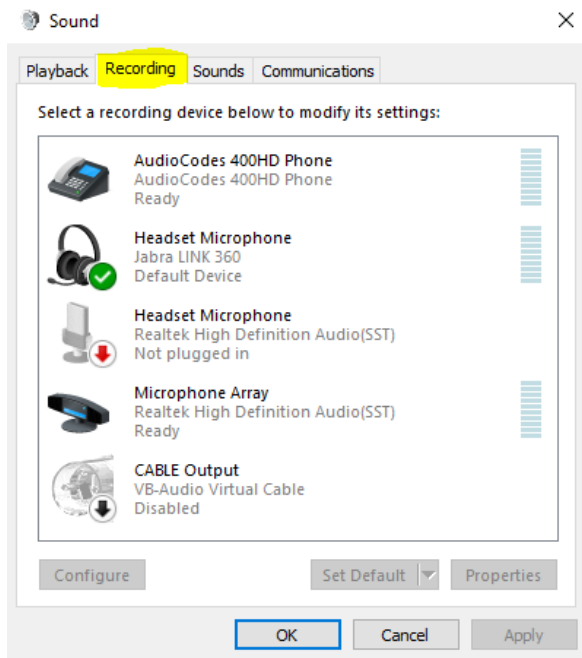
Sound

Playback Recording Sounds Communications

Select a recording device below to modify its settings:

AudioCodes 400HD Phone
AudioCodes 400HD Phone
Ready

Headset Microphone
Jabra LINK 360
Default Device

Headset Microphone
Realtek High Definition Audio(SST)
Not plugged in

Microphone Array
Realtek High Definition Audio(SST)
Ready

CABLE Output
VB-Audio Virtual Cable
Disabled

Configure Set Default Properties

OK Cancel Apply